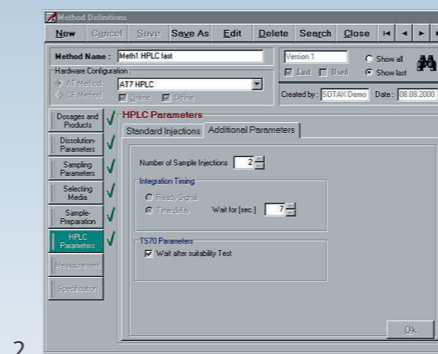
Method Definitions

New Cancel Save Save As Edit Delete Search Close

Method Name : Meth1 HPLC last

Version 1

Show all
Show last

Hardware Configuration

LC Method
CE Method

AT7 HPLC

Online
Offline

Last
Used

Created by : SOTAX Demo Date : 08.08.2000

Dosages and Products

Dissolution-Parameters

Sampling Parameters

Selecting Media

Sample-Preparation

HPLC Parameters

Measurement

Specification

HPLC Parameters

Standard Injections Additional Parameters

Number of Sample Injections 2

Integration Timing

Ready Signal
Time delay Wait for [sec.] 7

TS70 Parameters

Wait after suitability Test

Ok

2